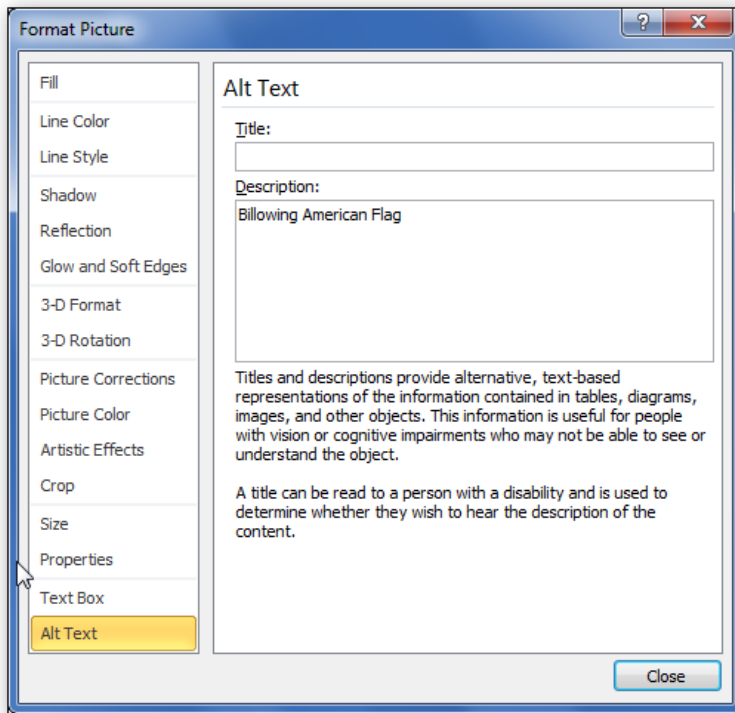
Format Picture

?

X

Fill

Line Color

Line Style

Shadow

Reflection

Glow and Soft Edges

3-D Format

3-D Rotation

Picture Corrections

Picture Color

Artistic Effects

Crop

Size

Properties

Text Box

Alt Text

Alt Text

Title:

Description:

Billowing American Flag

Titles and descriptions provide alternative, text-based representations of the information contained in tables, diagrams, images, and other objects. This information is useful for people with vision or cognitive impairments who may not be able to see or understand the object.

A title can be read to a person with a disability and is used to determine whether they wish to hear the description of the content.

Close